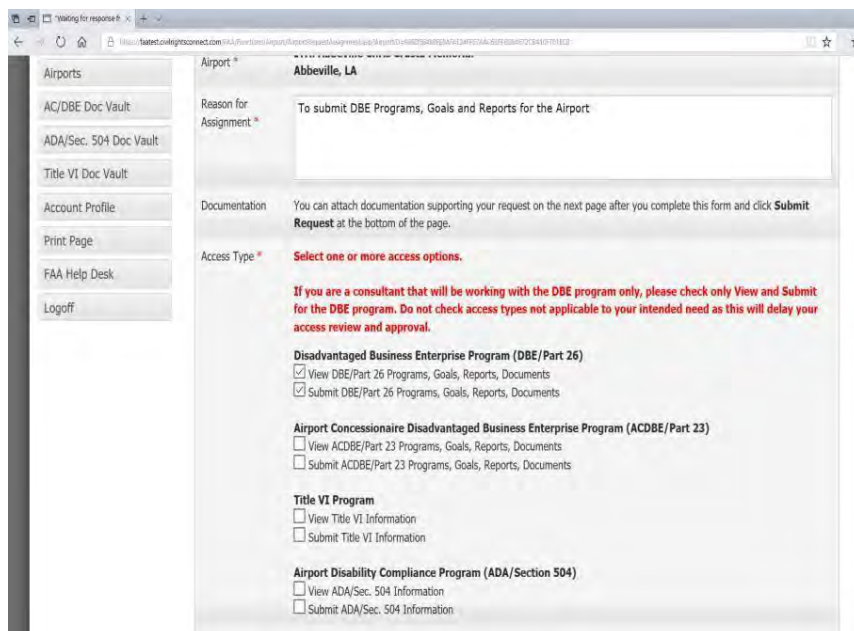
"Waiting for response fr ×

https://faatest.civilrightsconnect.com/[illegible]

Airports
AC/DBE Doc Vault
ADA/Sec. 504 Doc Vault
Title VI Doc Vault
Account Profile
Print Page
FAA Help Desk
Logoff

Airport * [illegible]
Abbeville, LA

Reason for Assignment * To submit DBE Programs, Goals and Reports for the Airport

Documentation You can attach documentation supporting your request on the next page after you complete this form and click **Submit Request** at the bottom of the page.

Access Type * **Select one or more access options.**

**If you are a consultant that will be working with the DBE program only, please check only View and Submit for the DBE program. Do not check access types not applicable to your intended need as this will delay your access review and approval.**

**Disadvantaged Business Enterprise Program (DBE/Part 26)**
☑ View DBE/Part 26 Programs, Goals, Reports, Documents
☑ Submit DBE/Part 26 Programs, Goals, Reports, Documents

**Airport Concessionaire Disadvantaged Business Enterprise Program (ACDBE/Part 23)**
☐ View ACDBE/Part 23 Programs, Goals, Reports, Documents
☐ Submit ACDBE/Part 23 Programs, Goals, Reports, Documents

**Title VI Program**
☐ View Title VI Information
☐ Submit Title VI Information

**Airport Disability Compliance Program (ADA/Section 504)**
☐ View ADA/Sec. 504 Information
☐ Submit ADA/Sec. 504 Information